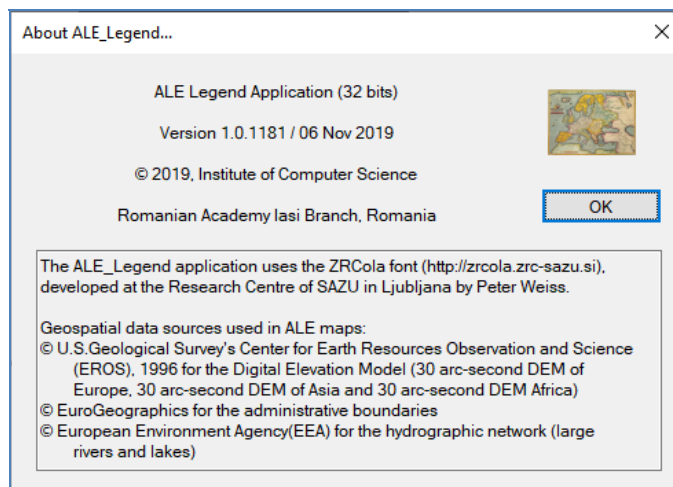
About ALE_Legend...

ALE Legend Application (32 bits)

Version 1.0.1181 / 06 Nov 2019

© 2019, Institute of Computer Science

Romanian Academy Iasi Branch, Romania

OK

The ALE_Legend application uses the ZRCola font (http://zrcola.zrc-sazu.si), developed at the Research Centre of SAZU in Ljubljana by Peter Weiss.

Geospatial data sources used in ALE maps:
© U.S.Geological Survey's Center for Earth Resources Observation and Science (EROS), 1996 for the Digital Elevation Model (30 arc-second DEM of Europe, 30 arc-second DEM of Asia and 30 arc-second DEM Africa)
© EuroGeographics for the administrative boundaries
© European Environment Agency(EEA) for the hydrographic network (large rivers and lakes)